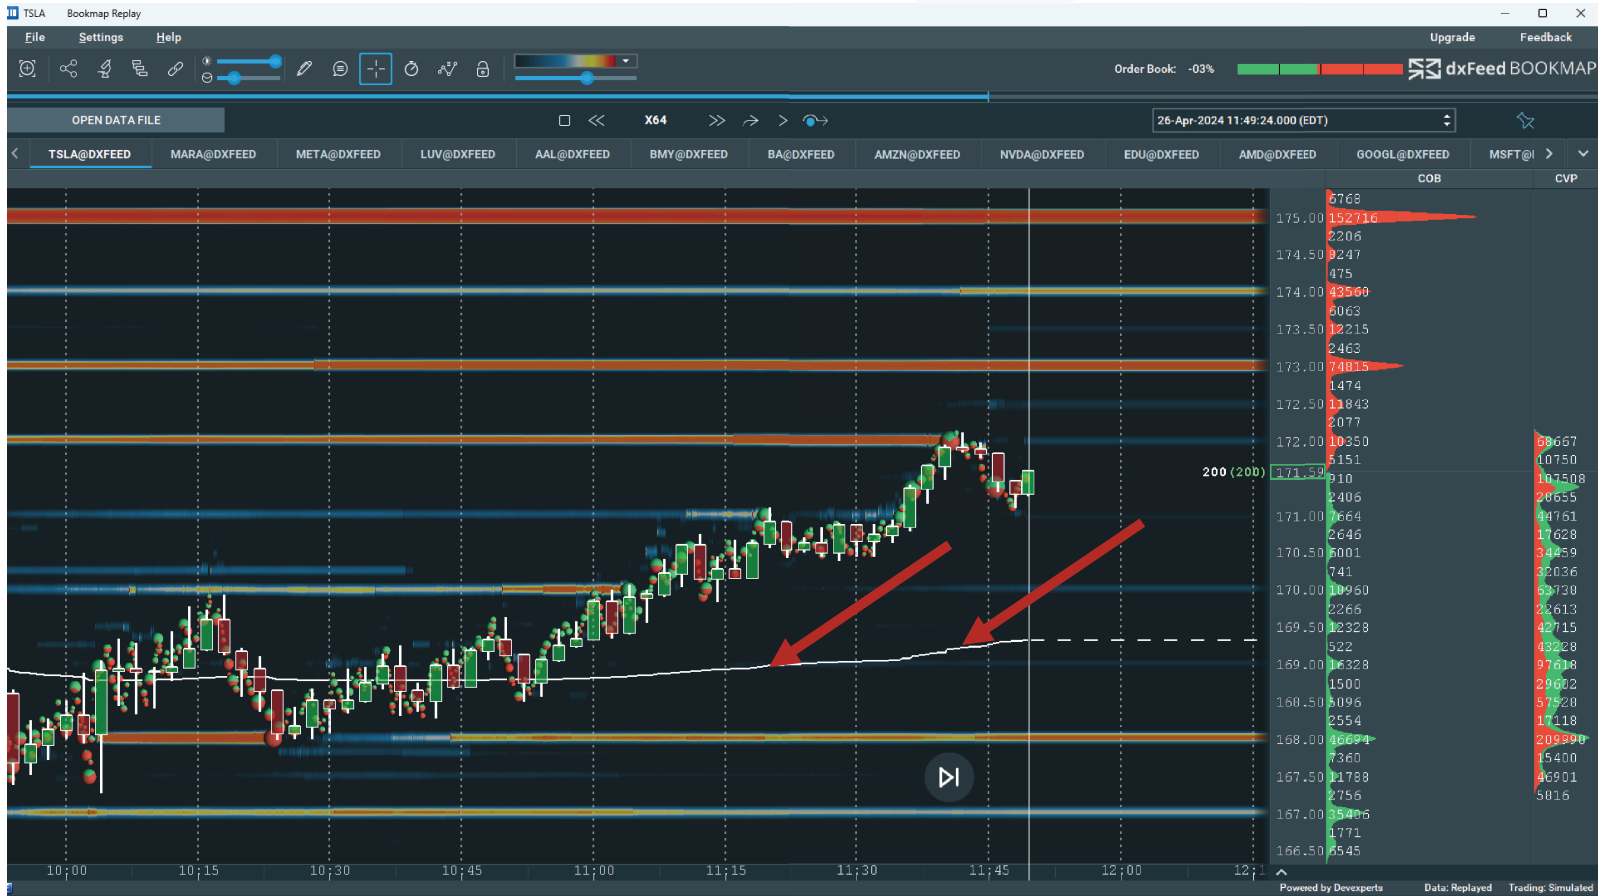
TSLA Bookmap Replay

File Settings Help

Upgrade Feedback

Order Book: -03%

dxFeed BOOKMAP

OPEN DATA FILE

X64

26-Apr-2024 11:49:24.000 (EDT)

TSLA@DXFEED MARA@DXFEED META@DXFEED LUV@DXFEED AAL@DXFEED BMY@DXFEED BA@DXFEED AMZN@DXFEED NVDA@DXFEED EDU@DXFEED AMD@DXFEED GOOGL@DXFEED MSFT@

COB CVP

6768
175.00 152716
2206
174.50 9247
475
174.00 43560
6063
173.50 12215
2463
173.00 74815
1474
172.50 11843
2077
172.00 10350
5151
200 (200) 171.59 910
2406
171.00 7664
2646
170.50 6001
741
170.00 10960
2266
169.50 12328
522
169.00 16328
1500
168.50 6096
2554
168.00 46694
7360
167.50 11788
2756
167.00 35406
1771
166.50 6545

68667
10750
107508
28655
44761
17628
34459
32036
53730
22613
42715
43228
97618
29602
57520
17118
209990
15400
46901
5816

10:00 10:15 10:30 10:45 11:00 11:15 11:30 11:45 12:00 12:1

Powered by Devexperts Data: Replayed Trading: Simulated